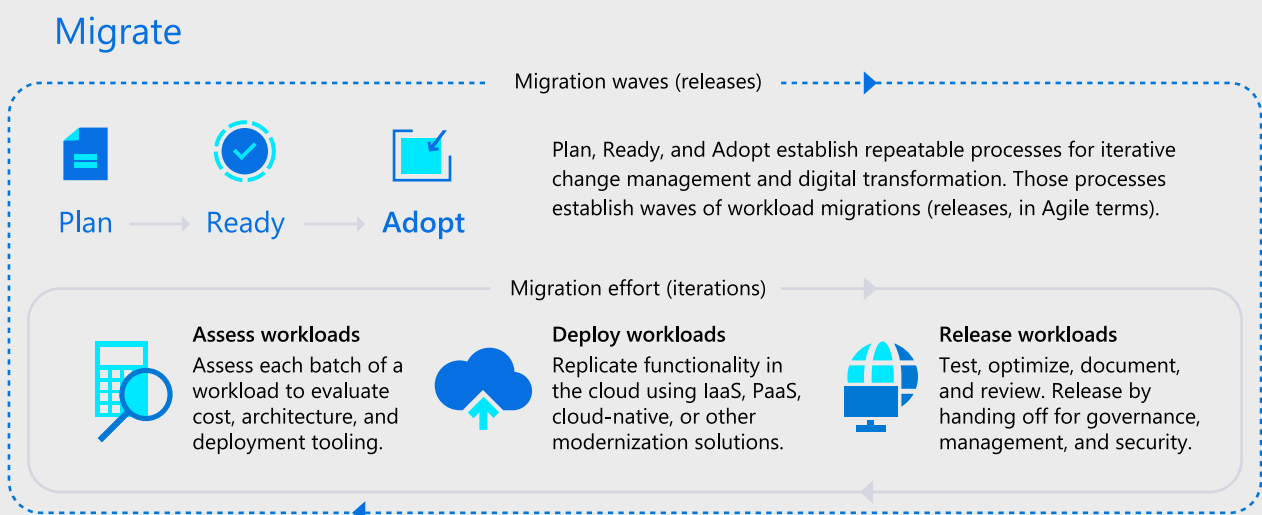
Migrate

Migration waves (releases)

Plan → Ready → Adopt

Plan, Ready, and Adopt establish repeatable processes for iterative change management and digital transformation. Those processes establish waves of workload migrations (releases, in Agile terms).

Migration effort (iterations)

Assess workloads
Assess each batch of a workload to evaluate cost, architecture, and deployment tooling.

Deploy workloads
Replicate functionality in the cloud using IaaS, PaaS, cloud-native, or other modernization solutions.

Release workloads
Test, optimize, document, and review. Release by handing off for governance, management, and security.